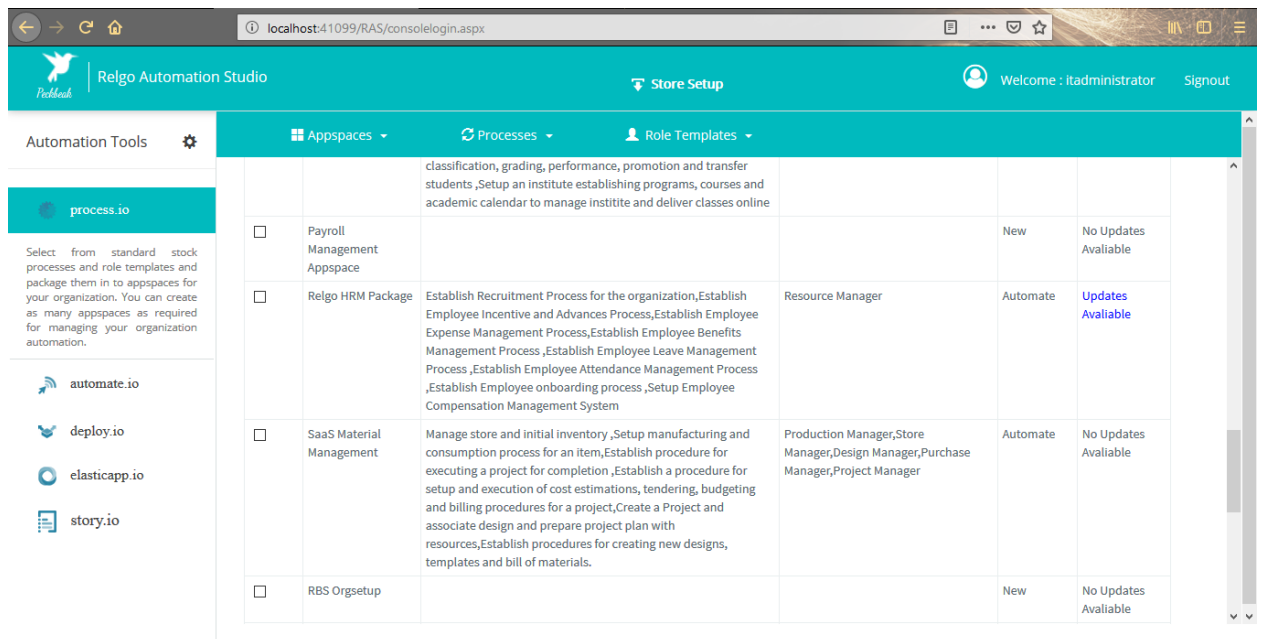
localhost:41099/RAS/consolelogin.aspx

Peckbeak

Relgo Automation Studio

Store Setup

Welcome : itadministrator

Signout

Automation Tools

Appspaces

Processes

Role Templates

process.io

Select from standard stock processes and role templates and package them in to appspaces for your organization. You can create as many appspaces as required for managing your organization automation.

automate.io

deploy.io

elasticapp.io

story.io

| | | | | | |
|---|---|---|---|---|---|
| | | classification, grading, performance, promotion and transfer students ,Setup an institute establishing programs, courses and academic calendar to manage institite and deliver classes online | | | |
| ☐ | Payroll Management Appspace | | | New | No Updates Avaliable |
| ☐ | Relgo HRM Package | Establish Recruitment Process for the organization,Establish Employee Incentive and Advances Process,Establish Employee Expense Management Process,Establish Employee Benefits Management Process ,Establish Employee Leave Management Process ,Establish Employee Attendance Management Process ,Establish Employee onboarding process ,Setup Employee Compensation Management System | Resource Manager | Automate | Updates Avaliable |
| ☐ | SaaS Material Management | Manage store and initial inventory ,Setup manufacturing and consumption process for an item,Establish procedure for executing a project for completion ,Establish a procedure for setup and execution of cost estimations, tendering, budgeting and billing procedures for a project,Create a Project and associate design and prepare project plan with resources,Establish procedures for creating new designs, templates and bill of materials. | Production Manager,Store Manager,Design Manager,Purchase Manager,Project Manager | Automate | No Updates Avaliable |
| ☐ | RBS Orgsetup | | | New | No Updates Avaliable |